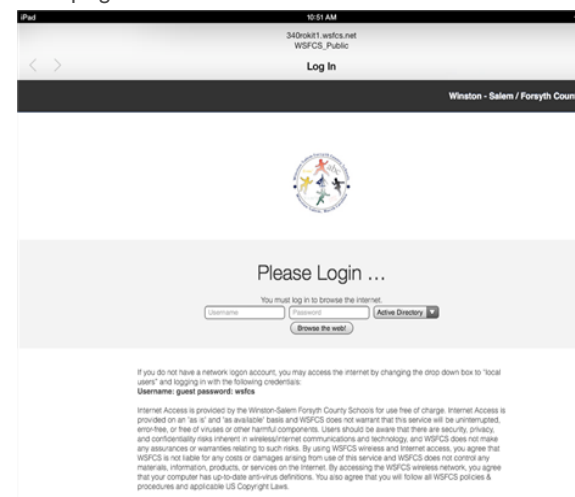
iPad

10:51 AM

340rokit1.wsfcs.net
WSFCS_Public

Log In

Winston - Salem / Forsyth Coun

Please Login ...

You must log in to browse the internet.

Username

Password

Active Directory

Browse the web!

If you do not have a network logon account, you may access the internet by changing the drop down box to "local users" and logging in with the following credentials:
**Username: guest password: wsfcs**

Internet Access is provided by the Winston-Salem Forsyth County Schools for use free of charge. Internet Access is provided on an "as is" and "as available" basis and WSFCS does not warrant that this service will be uninterrupted, error-free, or free of viruses or other harmful components. Users should be aware that there are security, privacy, and confidentiality risks inherent in wireless/internet communications and technology, and WSFCS does not make any assurances or warranties relating to such risks. By using WSFCS wireless and Internet access, you agree that WSFCS is not liable for any costs or damages arising from use of this service and WSFCS does not control any materials, information, products, or services on the Internet. By accessing the WSFCS wireless network, you agree that your computer has up-to-date anti-virus definitions. You also agree that you will follow all WSFCS policies & procedures and applicable US Copyright Laws.